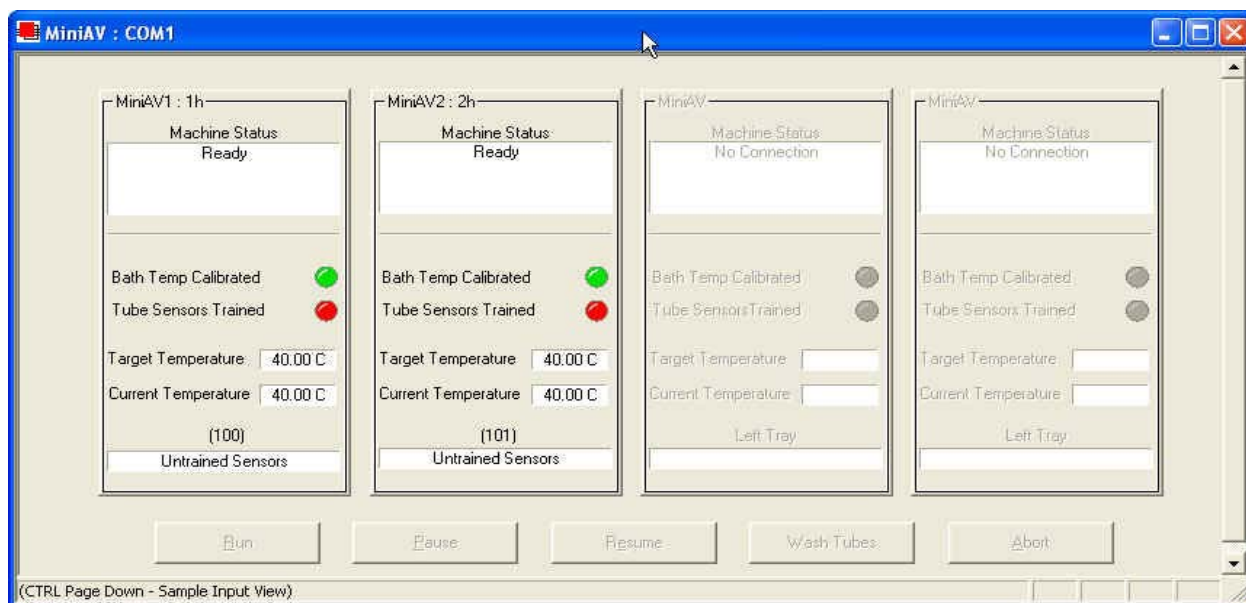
MiniAV : COM1

MiniAV1 : 1h
Machine Status
Ready

Bath Temp Calibrated
Tube Sensors Trained
Target Temperature 40.00 C
Current Temperature 40.00 C
(100)
Untrained Sensors

MiniAV2 : 2h
Machine Status
Ready

Bath Temp Calibrated
Tube Sensors Trained
Target Temperature 40.00 C
Current Temperature 40.00 C
(101)
Untrained Sensors

MiniAV
Machine Status
No Connection

Bath Temp Calibrated
Tube SensorsTrained
Target Temperature
Current Temperature
Left Tray

MiniAV
Machine Status
No Connection

Bath Temp Calibrated
Tube Sensors Trained
Target Temperature
Current Temperature
Left Tray

Run
Pause
Resume
Wash Tubes
Abort

(CTRL Page Down - Sample Input View)